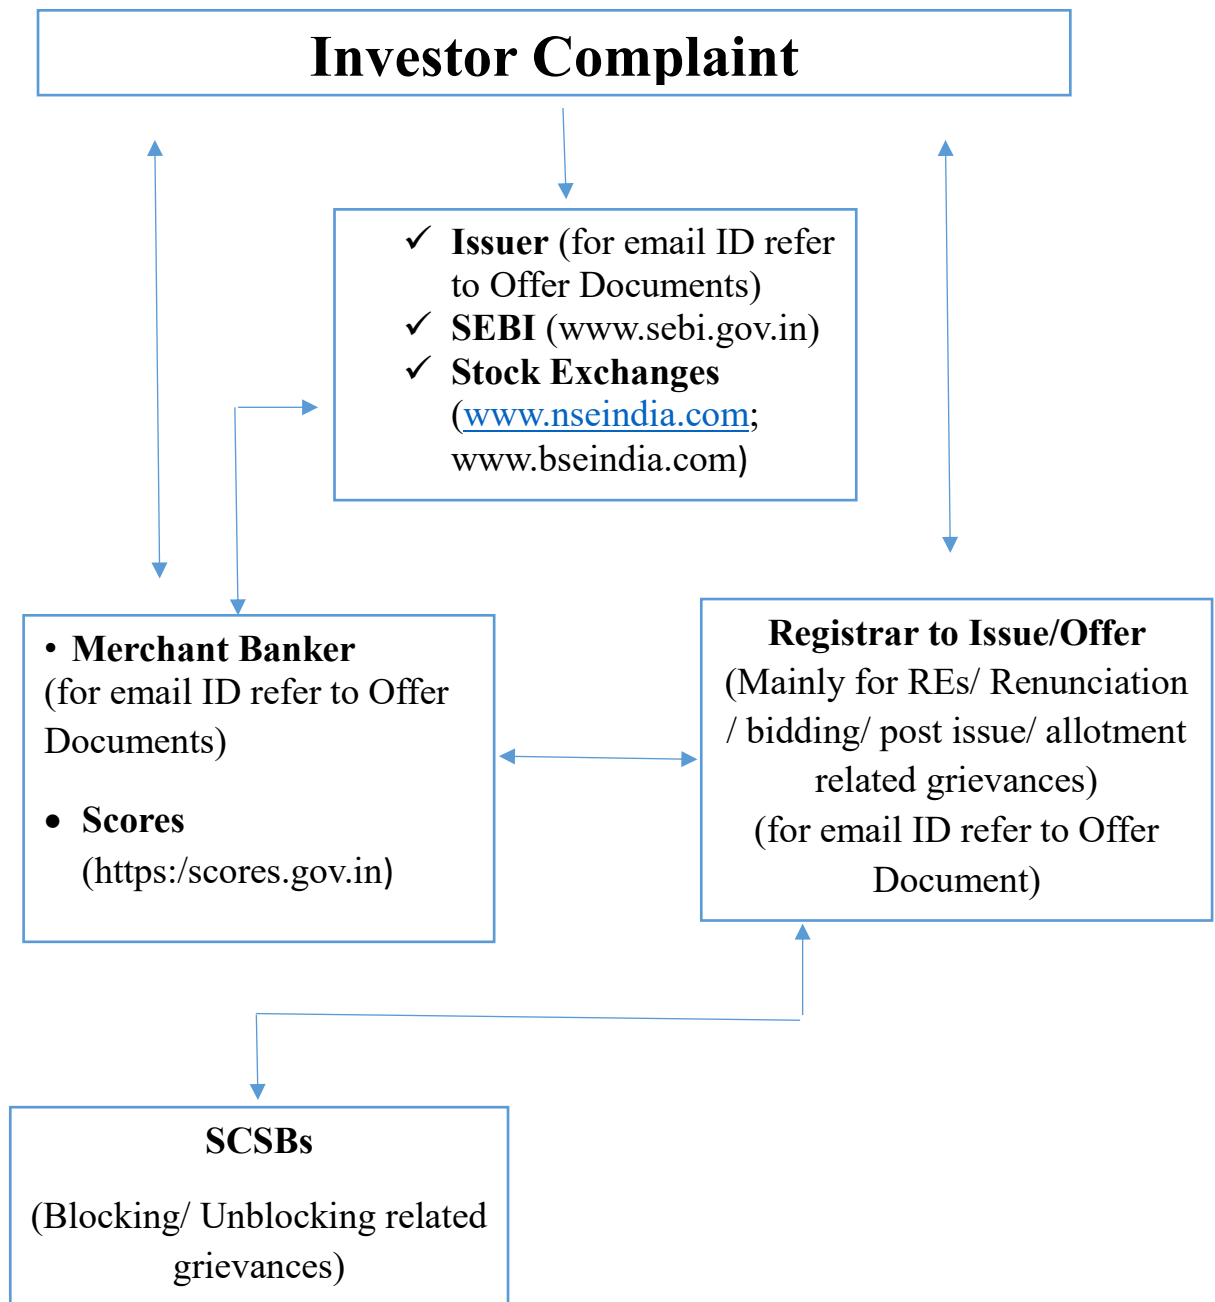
Investor Complaint

✓ Issuer (for email ID refer to Offer Documents)
✓ SEBI (www.sebi.gov.in)
✓ Stock Exchanges (www.nseindia.com; www.bseindia.com)

• Merchant Banker
(for email ID refer to Offer Documents)

• Scores
(https:/scores.gov.in)

Registrar to Issue/Offer
(Mainly for REs/ Renunciation / bidding/ post issue/ allotment related grievances)
(for email ID refer to Offer Document)

SCSBs
(Blocking/ Unblocking related grievances)